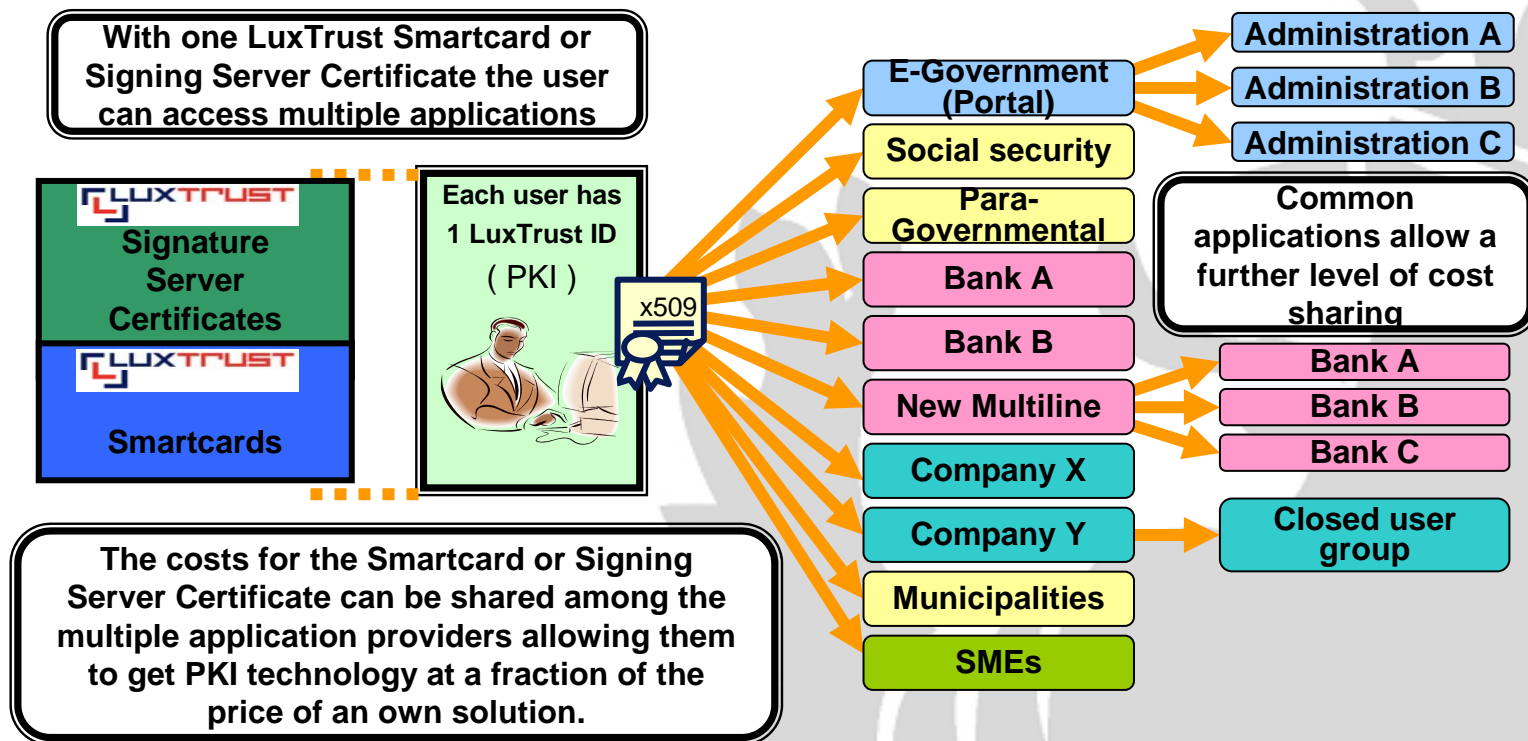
With one LuxTrust Smartcard or Signing Server Certificate the user can access multiple applications

LUXTRUST
Signature Server Certificates

LUXTRUST
Smartcards

Each user has 1 LuxTrust ID ( PKI )

x509

E-Government (Portal)

Social security

Para-Governmental

Bank A

Bank B

New Multiline

Company X

Company Y

Municipalities

SMEs

Administration A

Administration B

Administration C

Common applications allow a further level of cost sharing

Bank A

Bank B

Bank C

Closed user group

The costs for the Smartcard or Signing Server Certificate can be shared among the multiple application providers allowing them to get PKI technology at a fraction of the price of an own solution.